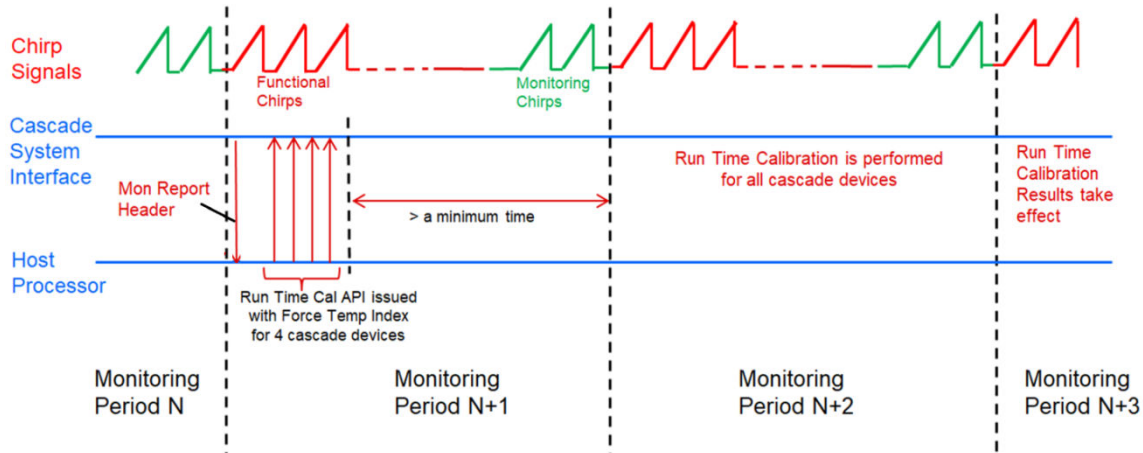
Chirp Signals

Functional Chirps

Monitoring Chirps

Cascade System Interface

Mon Report Header

> a minimum time

Run Time Calibration is performed for all cascade devices

Run Time Calibration Results take effect

Host Processor

Run Time Cal API issued with Force Temp Index for 4 cascade devices

Monitoring Period N

Monitoring Period N+1

Monitoring Period N+2

Monitoring Period N+3